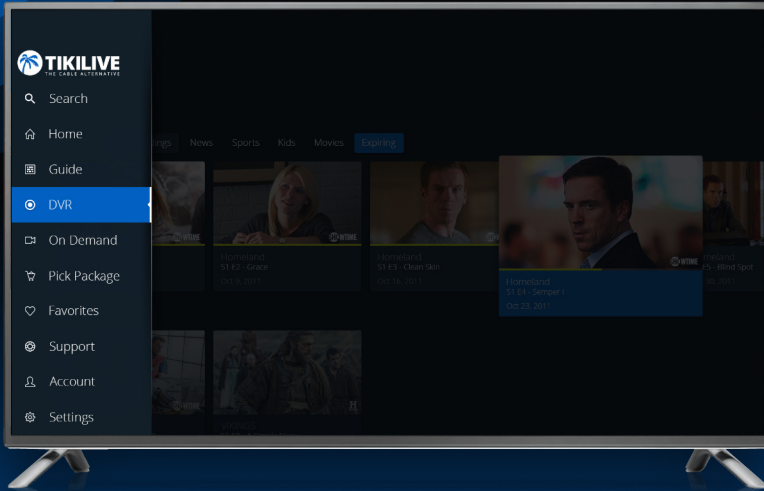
TIKILIVE
THE CABLE ALTERNATIVE

Search
Home
Guide
DVR
On Demand
Pick Package
Favorites
Support
Account
Settings

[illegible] News Sports Kids Movies Expiring

SHOWTIME
Homeland
S1 E2 - Grace
Oct 9, 2011

SHOWTIME
Homeland
S1 E3 - Clean Skin
Oct 16, 2011

SHOWTIME
Homeland
S1 E4 - Semper I
Oct 23, 2011

Homeland
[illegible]E5 - Blind Spot
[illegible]

SHOWTIME
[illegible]